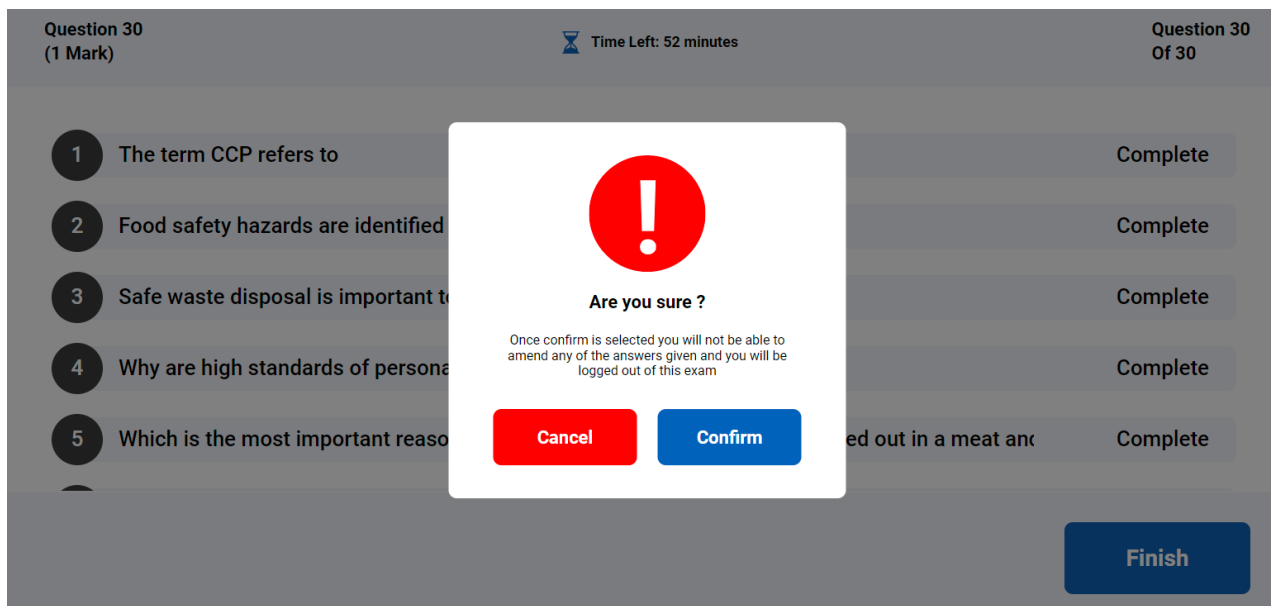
Question 30
(1 Mark)

Time Left: 52 minutes

Question 30
Of 30

1 The term CCP refers to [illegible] Complete

2 Food safety hazards are identified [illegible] Complete

3 Safe waste disposal is important t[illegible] Complete

4 Why are high standards of persona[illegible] Complete

5 Which is the most important reaso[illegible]ed out in a meat anc Complete

Are you sure ?

Once confirm is selected you will not be able to amend any of the answers given and you will be logged out of this exam

Cancel

Confirm

Finish